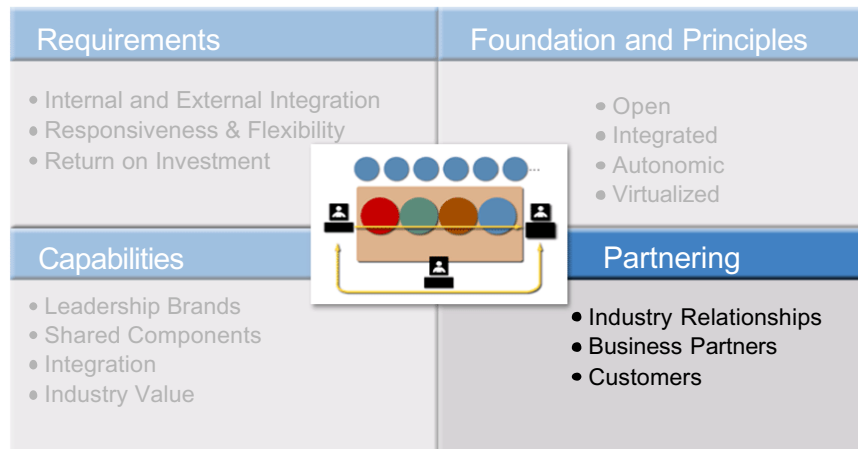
Requirements

• Internal and External Integration
• Responsiveness & Flexibility
• Return on Investment

Foundation and Principles

• Open
• Integrated
• Autonomic
• Virtualized

Capabilities

• Leadership Brands
• Shared Components
• Integration
• Industry Value

Partnering

• Industry Relationships
• Business Partners
• Customers